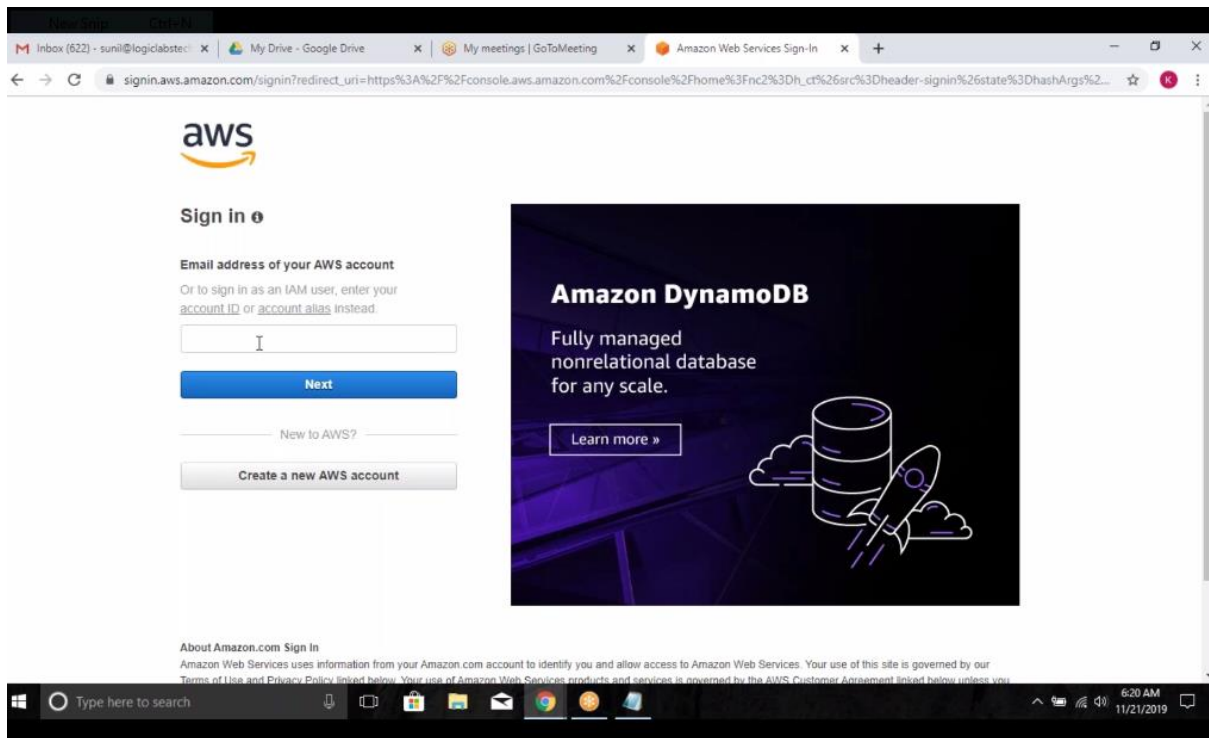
New Snip Ctrl+N

Inbox (622) - sunil@logiclabstec ×
My Drive - Google Drive ×
My meetings | GoToMeeting ×
Amazon Web Services Sign-In ×

signin.aws.amazon.com/signin?redirect_uri=https%3A%2F%2Fconsole.aws.amazon.com%2Fconsole%2Fhome%3Fnc2%3Dh_ct%26src%3Dheader-signin%26state%3DhashArgs%2...

aws

Sign in

Email address of your AWS account

Or to sign in as an IAM user, enter your account ID or account alias instead.

Next

New to AWS?

Create a new AWS account

Amazon DynamoDB

Fully managed nonrelational database for any scale.

Learn more »

About Amazon.com Sign In

Amazon Web Services uses information from your Amazon.com account to identify you and allow access to Amazon Web Services. Your use of this site is governed by our Terms of Use and Privacy Policy linked below. Your use of Amazon Web Services products and services is governed by the AWS Customer Agreement linked below unless you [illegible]

Type here to search

6:20 AM
11/21/2019